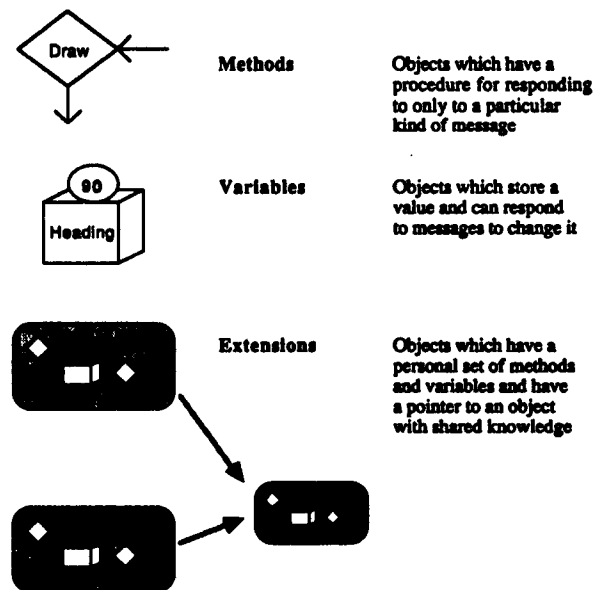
Draw

Methods

Objects which have a procedure for responding to only to a particular kind of message

90

Heading

Variables

Objects which store a value and can respond to messages to change it

Extensions

Objects which have a personal set of methods and variables and have a pointer to an object with shared knowledge